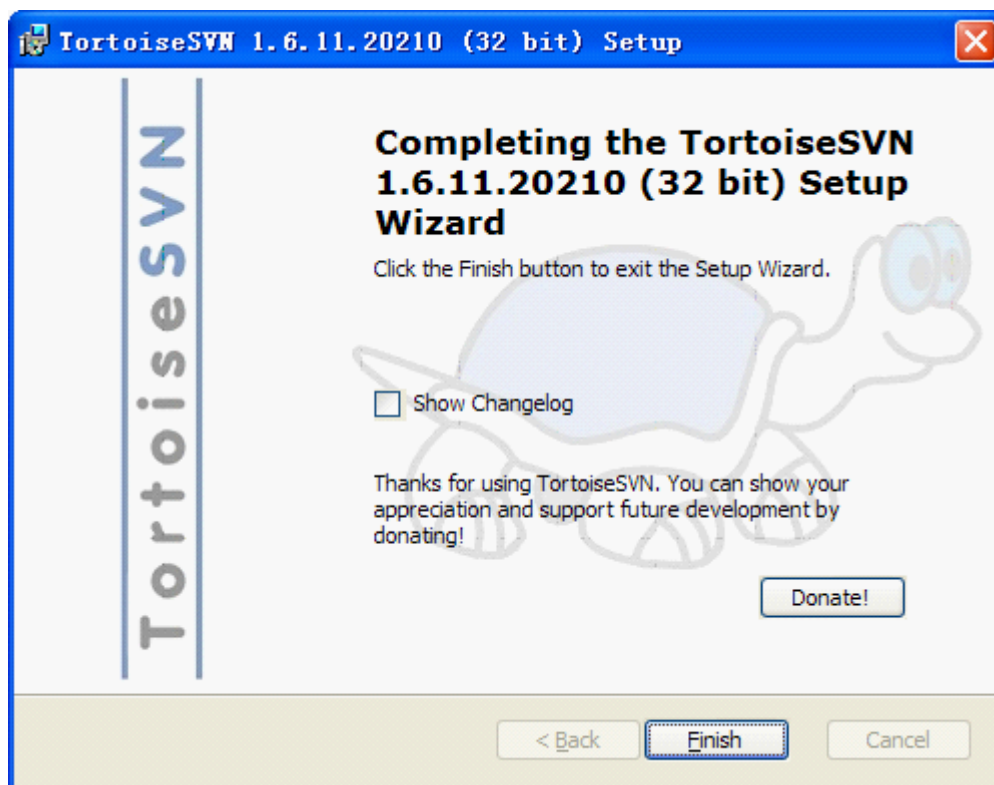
TortoiseSVN 1.6.11.20210 (32 bit) Setup

TortoiseSVN

Completing the TortoiseSVN 1.6.11.20210 (32 bit) Setup Wizard

Click the Finish button to exit the Setup Wizard.

Show Changelog

Thanks for using TortoiseSVN. You can show your appreciation and support future development by donating!

Donate!

< Back

Finish

Cancel